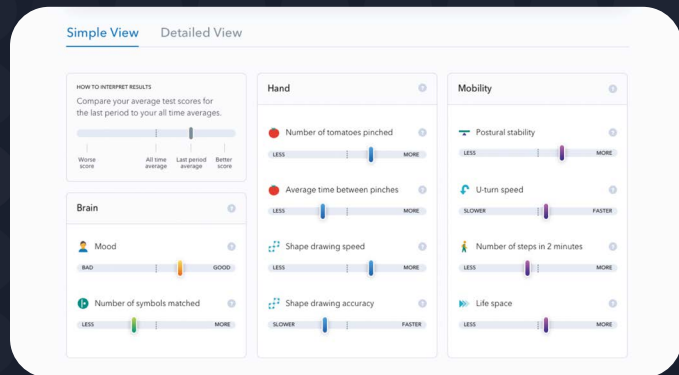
Simple View Detailed View

HOW TO INTERPRET RESULTS
Compare your average test scores for the last period to your all time averages.

Worse score
All time average
Last period average
Better score

Brain

Mood
BAD GOOD

Number of symbols matched
LESS MORE

Hand

Number of tomatoes pinched
LESS MORE

Average time between pinches
LESS MORE

Shape drawing speed
LESS MORE

Shape drawing accuracy
SLOWER FASTER

Mobility

Postural stability
LESS MORE

U-turn speed
SLOWER FASTER

Number of steps in 2 minutes
LESS MORE

Life space
LESS MORE